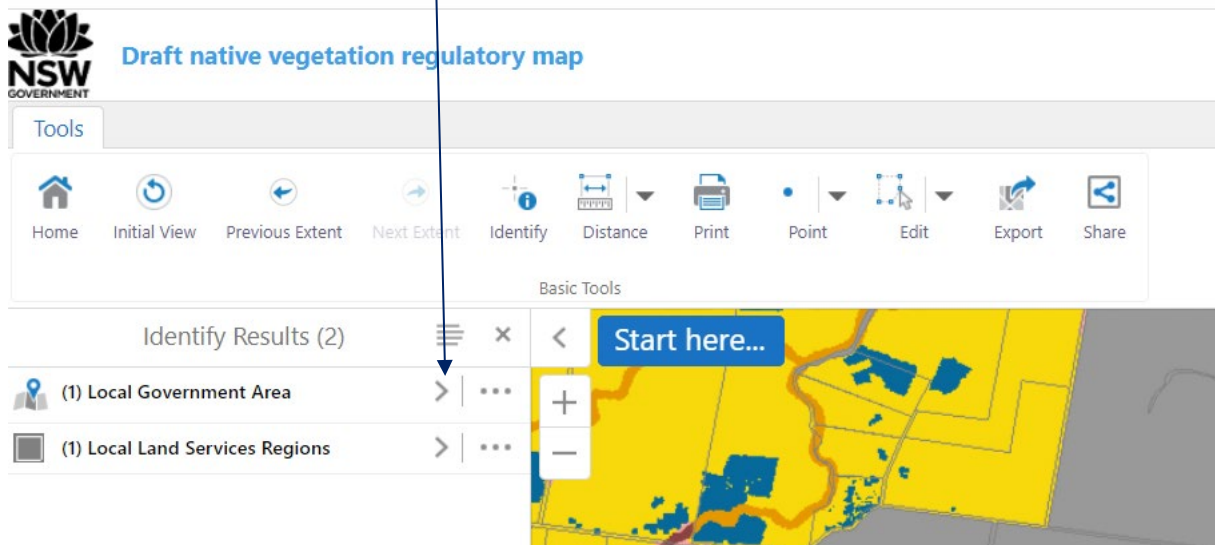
NSW GOVERNMENT

Draft native vegetation regulatory map

Tools

Home Initial View Previous Extent Next Extent Identify Distance Print Point Edit Export Share

Basic Tools

Identify Results (2)

(1) Local Government Area

(1) Local Land Services Regions

Start here...

+

−